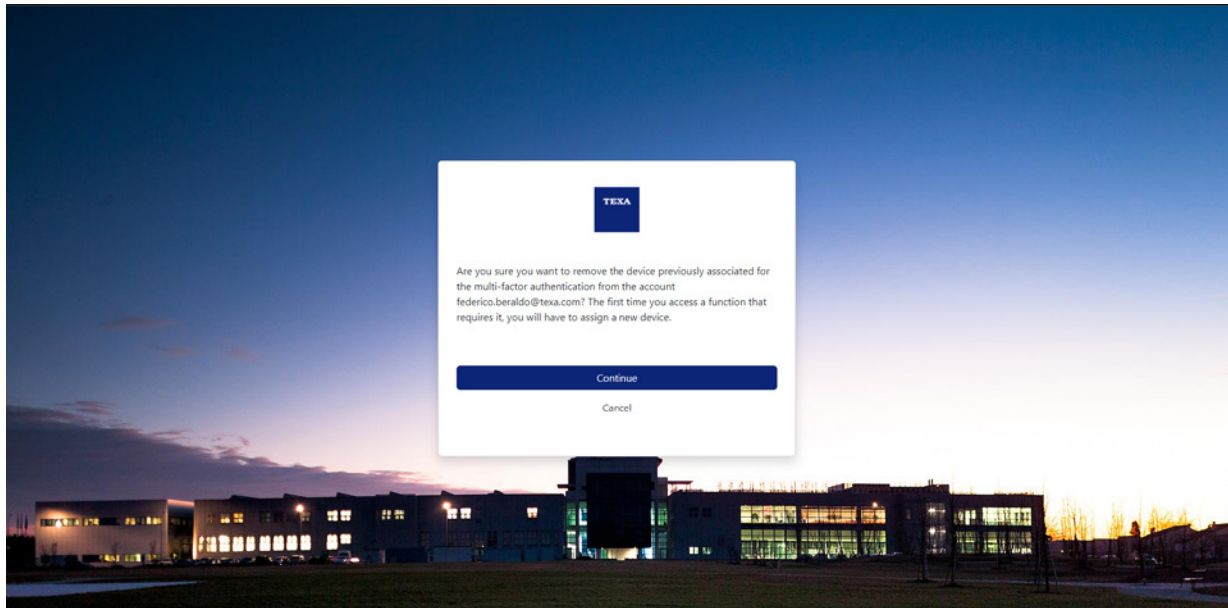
TEXA

Are you sure you want to remove the device previously associated for the multi-factor authentication from the account federico.beraldo@texa.com? The first time you access a function that requires it, you will have to assign a new device.

Continue

Cancel